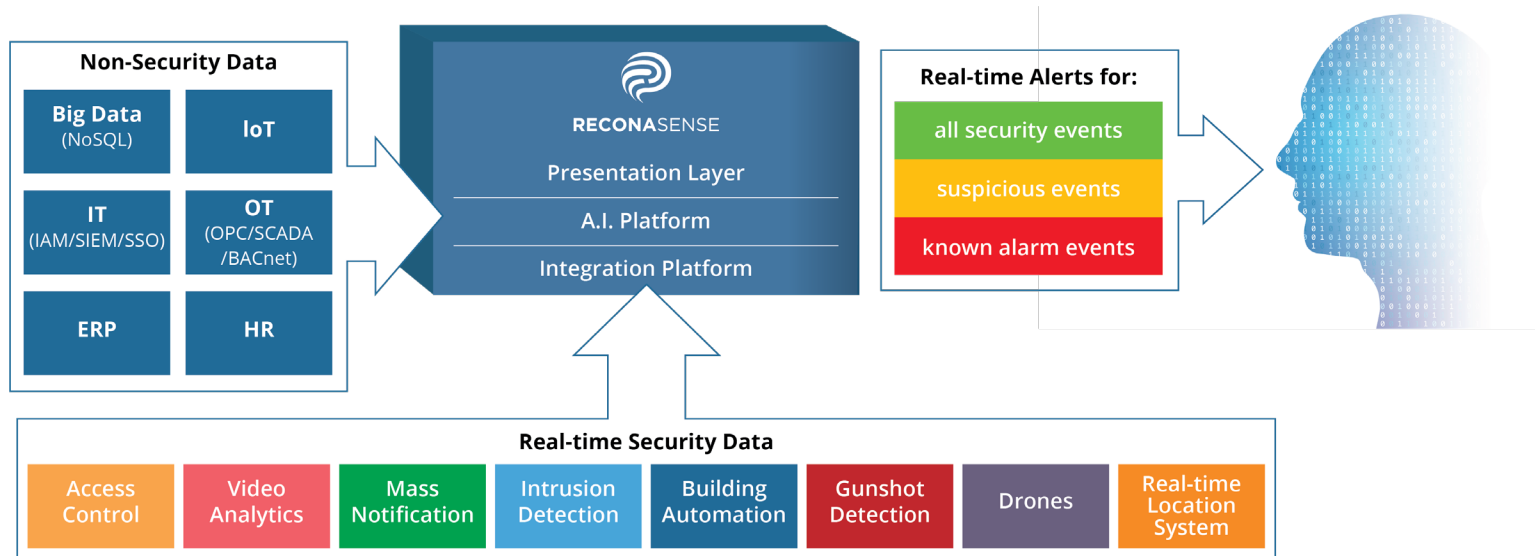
Non-Security Data

Big Data (NoSQL)

IoT

IT (IAM/SIEM/SSO)

OT (OPC/SCADA /BACnet)

ERP

HR

RECONASENSE

Presentation Layer

A.I. Platform

Integration Platform

Real-time Alerts for:

all security events

suspicious events

known alarm events

Real-time Security Data

Access Control

Video Analytics

Mass Notification

Intrusion Detection

Building Automation

Gunshot Detection

Drones

Real-time Location System